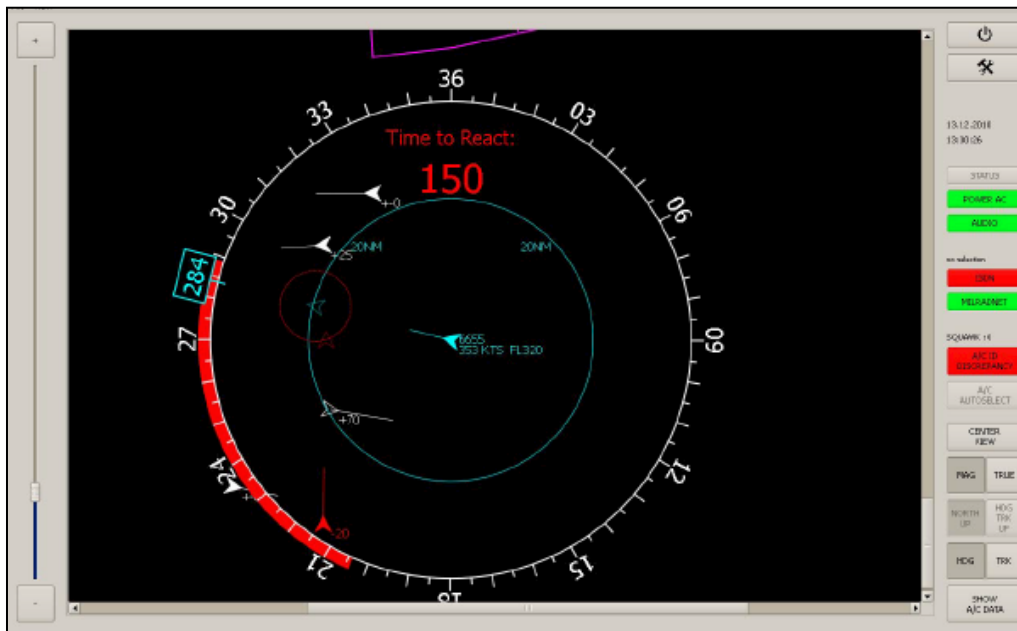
+

-

36
33
03
30
06
27
09
24
12
21
15
18

Time to React:
150

284

+0
+25
20NM
20NM
6655
353 KTS FL320
+70
20

13.12.2018
13:30:26

STATUS
POWER AC
AUDIO
ODN
MILRADNET
SQUAWK
A/C ID DISCREPANCY
A/C AUTOSELECT
CENTER VIEW
MAG
TRUE
NORTH UP
HDG TRK UP
HDG
TRK
SHOW A/C DATA